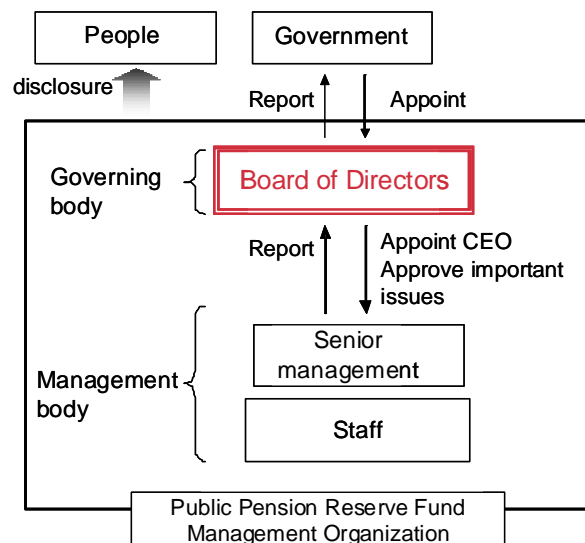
People

Government

disclosure

Report

Appoint

Governing body

Board of Directors

Report

Appoint CEO
Approve important issues

Management body

Senior management

Staff

Public Pension Reserve Fund Management Organization